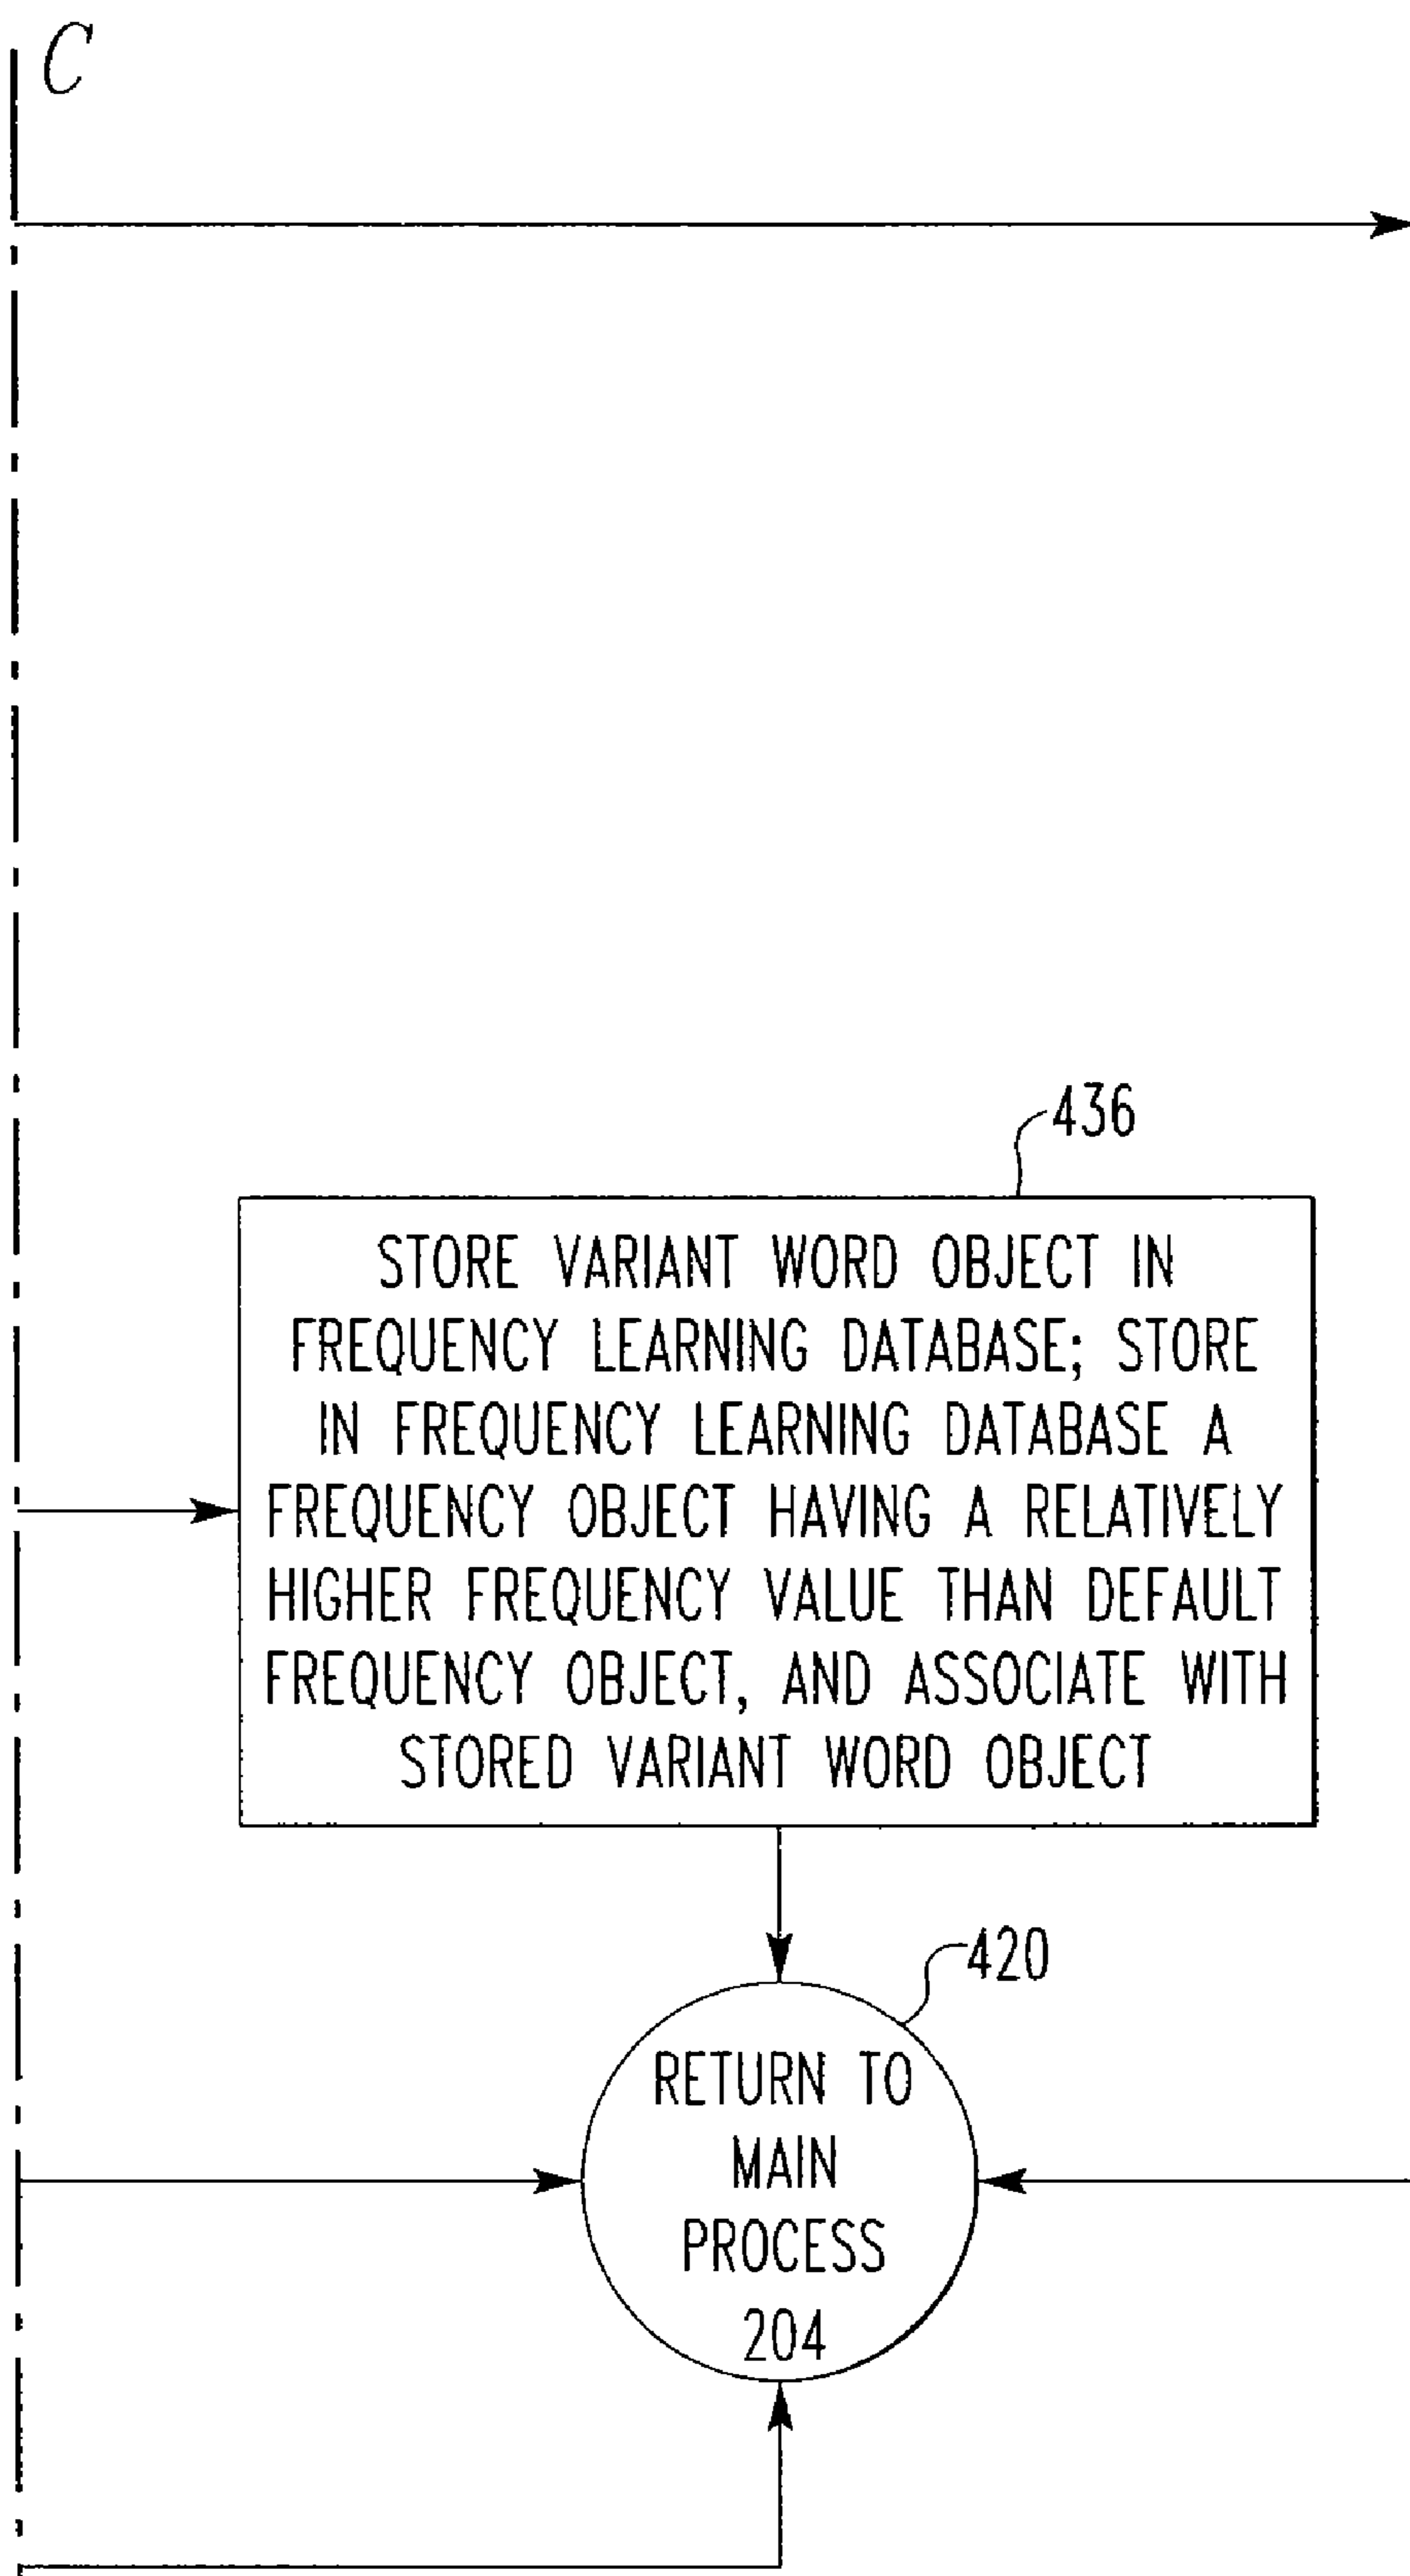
C

436

STORE VARIANT WORD OBJECT IN FREQUENCY LEARNING DATABASE; STORE IN FREQUENCY LEARNING DATABASE A FREQUENCY OBJECT HAVING A RELATIVELY HIGHER FREQUENCY VALUE THAN DEFAULT FREQUENCY OBJECT, AND ASSOCIATE WITH STORED VARIANT WORD OBJECT

420

RETURN TO MAIN PROCESS 204